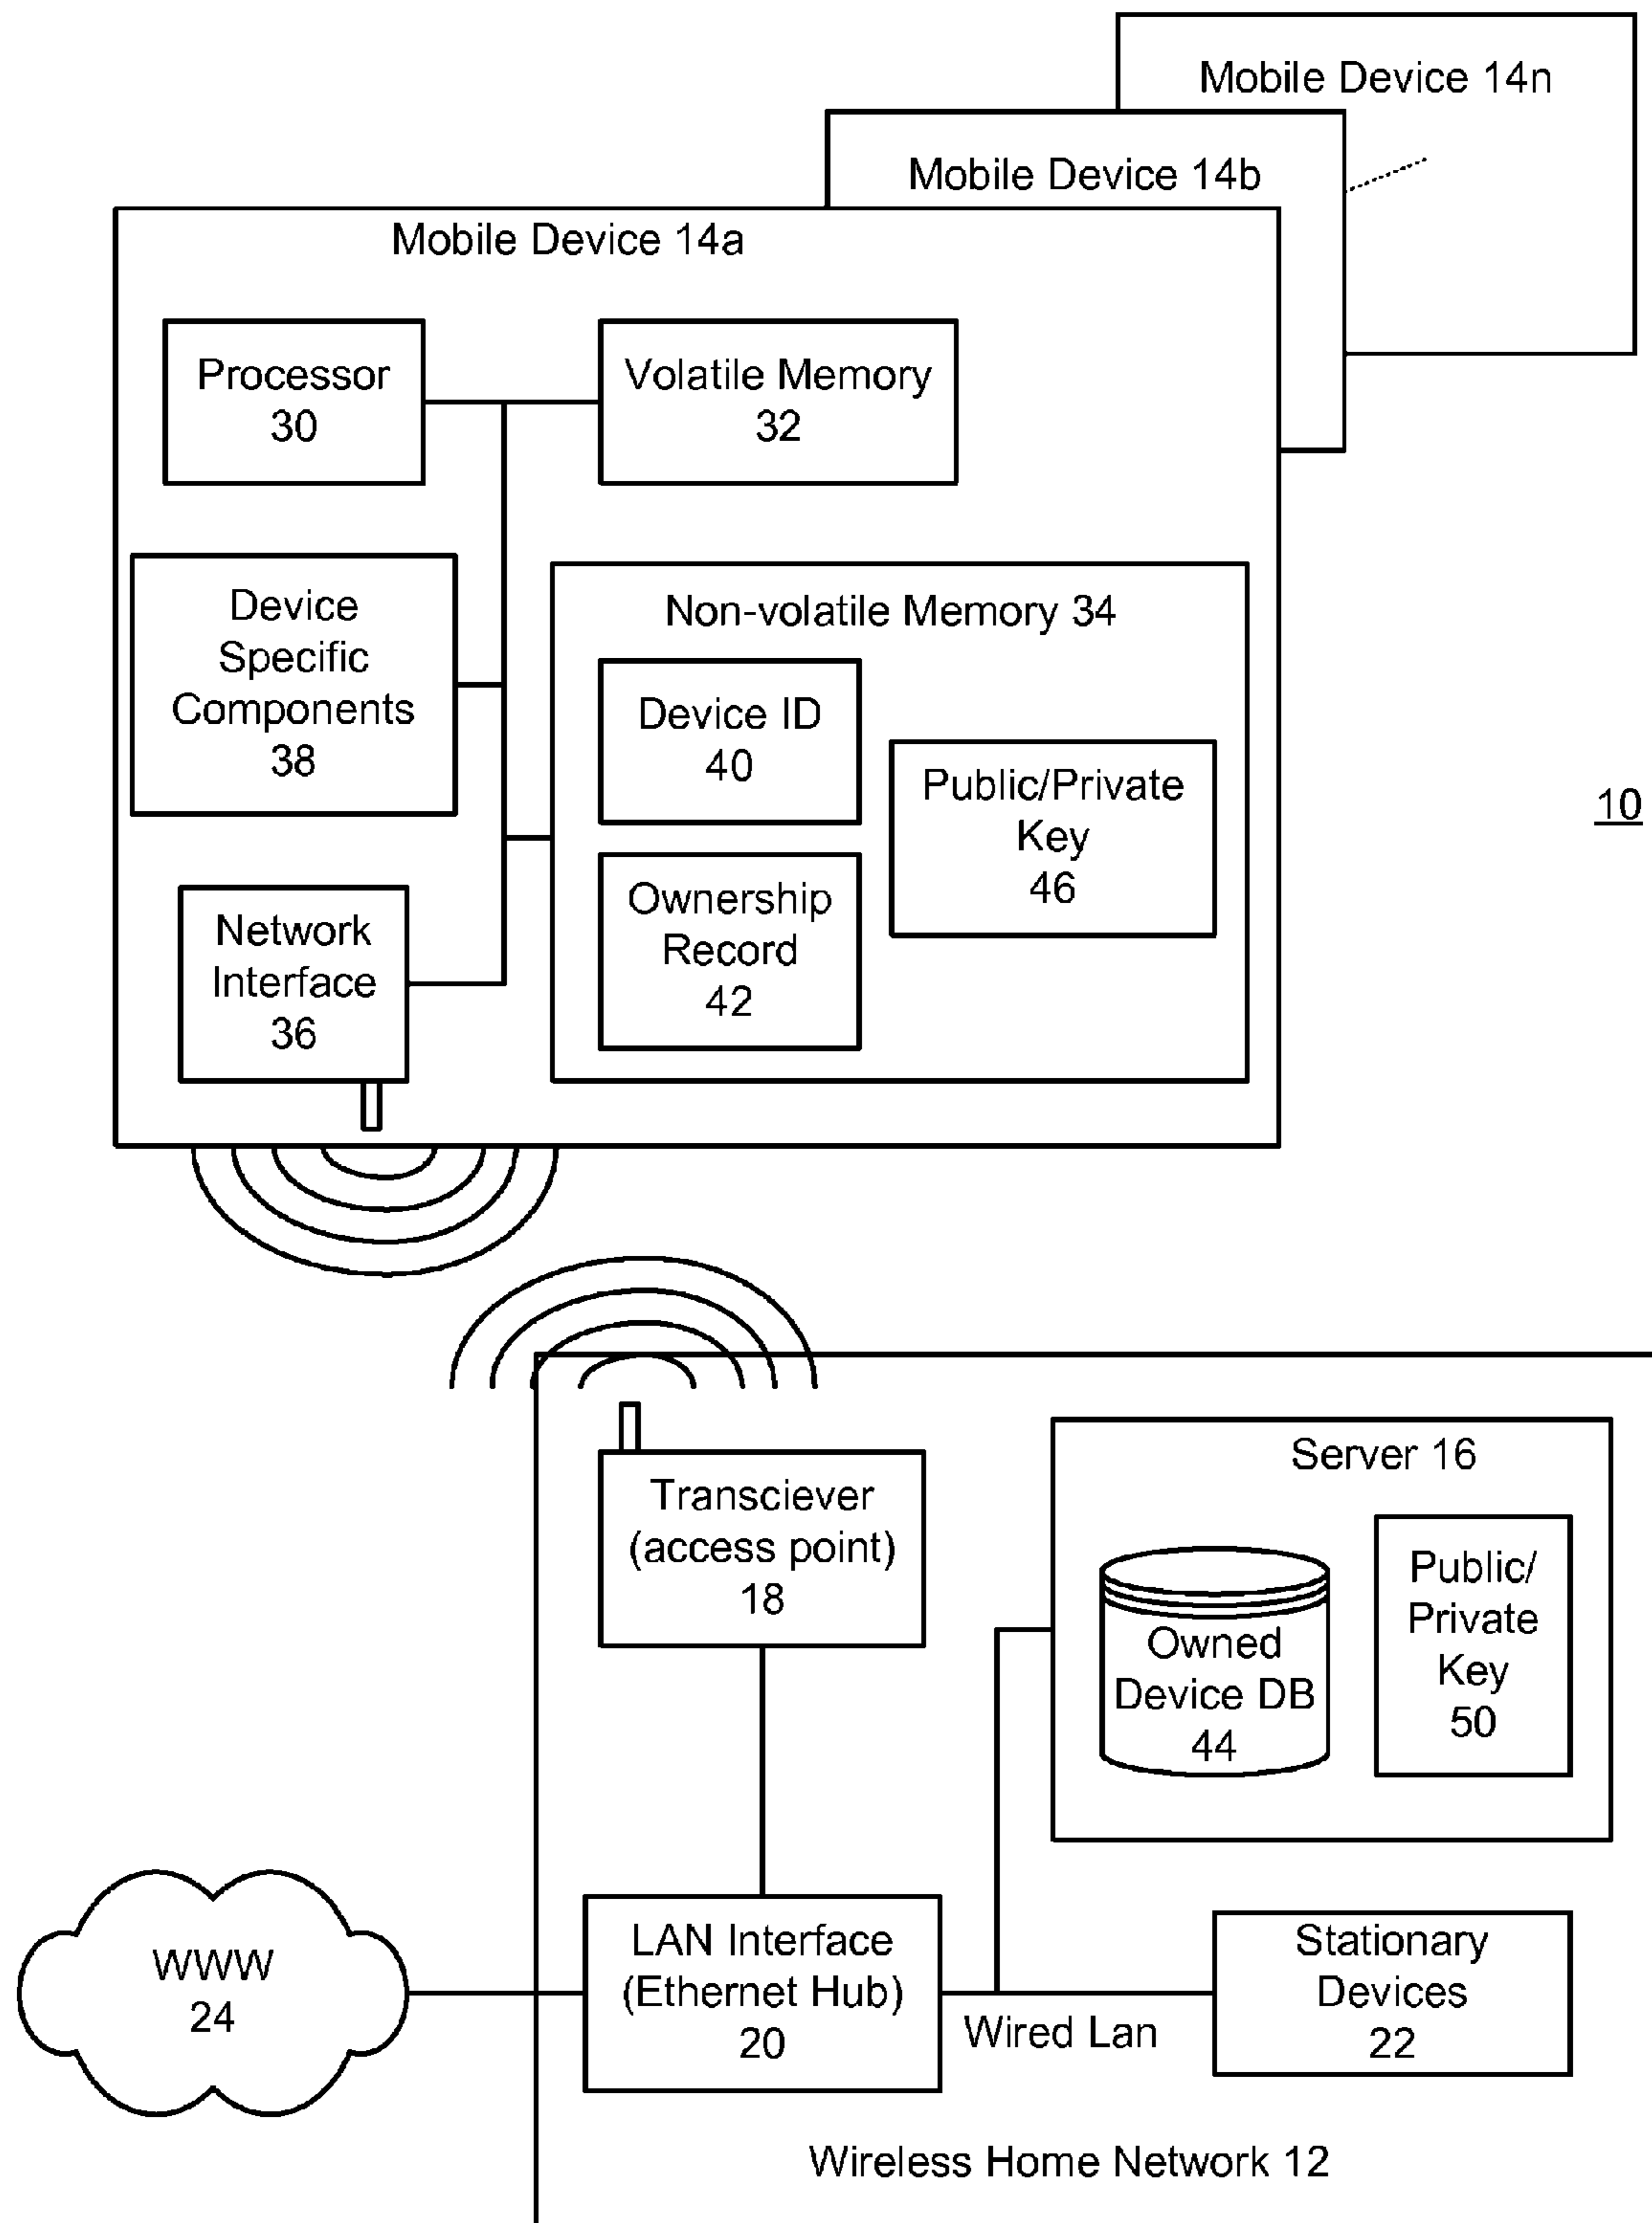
Mobile Device 14n

Mobile Device 14b

Mobile Device 14a

Processor 30

Volatile Memory 32

Device Specific Components 38

Non-volatile Memory 34

Device ID 40

Public/Private Key 46

Ownership Record 42

Network Interface 36

10

Transciever (access point) 18

Server 16

Owned Device DB 44

Public/ Private Key 50

WWW 24

LAN Interface (Ethernet Hub) 20

Wired Lan

Stationary Devices 22

Wireless Home Network 12